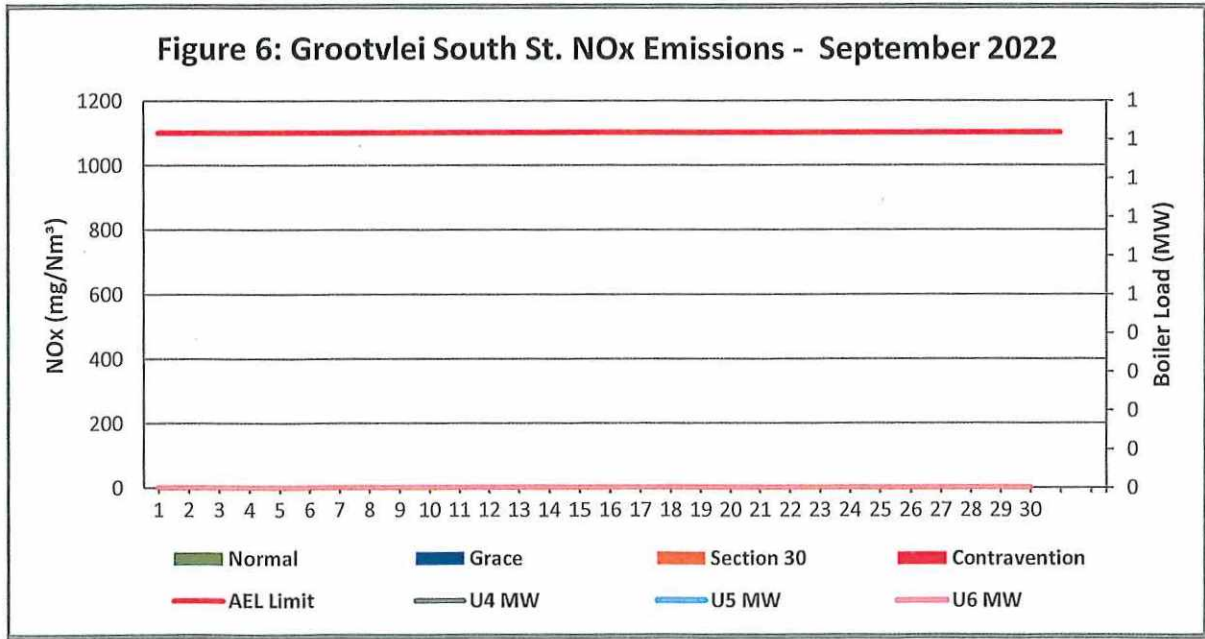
Figure 6: Grootvlei South St. NOx Emissions - September 2022

NOx (mg/Nm³)

1200
1000
800
600
400
200
0

Boiler Load (MW)

1
1
1
1
1
1
0
0
0
0
0

1 2 3 4 5 6 7 8 9 10 11 12 13 14 15 16 17 18 19 20 21 22 23 24 25 26 27 28 29 30

Normal
Grace
Section 30
Contravention
AEL Limit
U4 MW
U5 MW
U6 MW